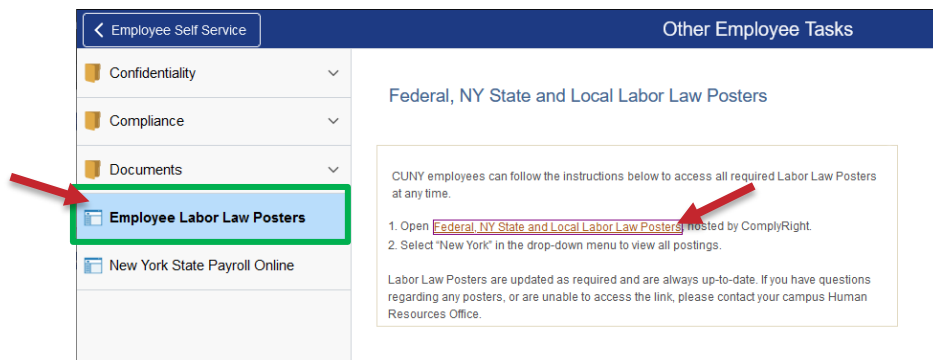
Employee Self Service

Other Employee Tasks

Confidentiality

Compliance

Documents

Employee Labor Law Posters

New York State Payroll Online

Federal, NY State and Local Labor Law Posters

CUNY employees can follow the instructions below to access all required Labor Law Posters at any time.

1. Open Federal, NY State and Local Labor Law Posters hosted by ComplyRight.
2. Select "New York" in the drop-down menu to view all postings.

Labor Law Posters are updated as required and are always up-to-date. If you have questions regarding any posters, or are unable to access the link, please contact your campus Human Resources Office.